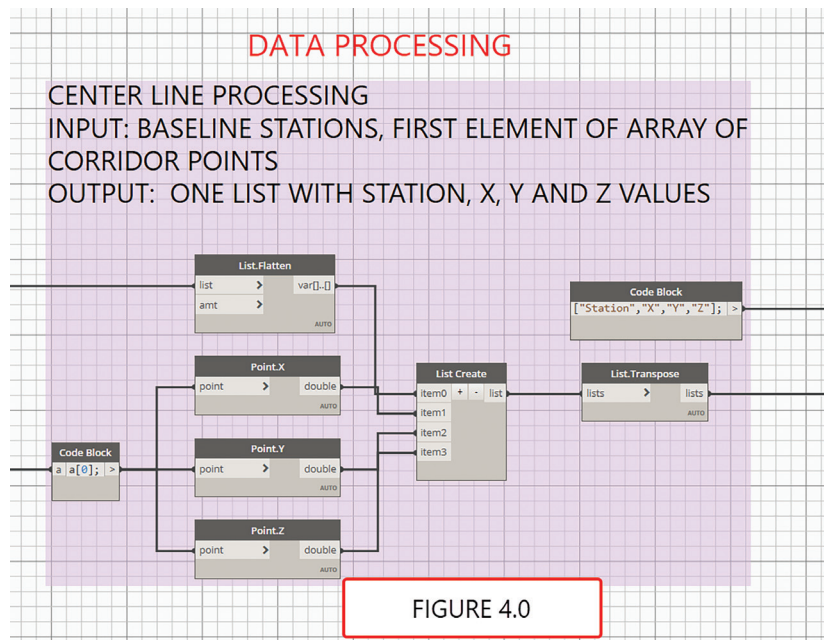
DATA PROCESSING

CENTER LINE PROCESSING
INPUT: BASELINE STATIONS, FIRST ELEMENT OF ARRAY OF CORRIDOR POINTS
OUTPUT: ONE LIST WITH STATION, X, Y AND Z VALUES

List.Flatten
list >
amt >
var[]..[]
AUTO

Code Block
["Station","X","Y","Z"]; >

Point.X
point >
double
AUTO

List Create
item0 + - list
item1
item2
item3

List.Transpose
lists >
lists
AUTO

Code Block
a a[0]; >

Point.Y
point >
double
AUTO

Point.Z
point >
double
AUTO

FIGURE 4.0